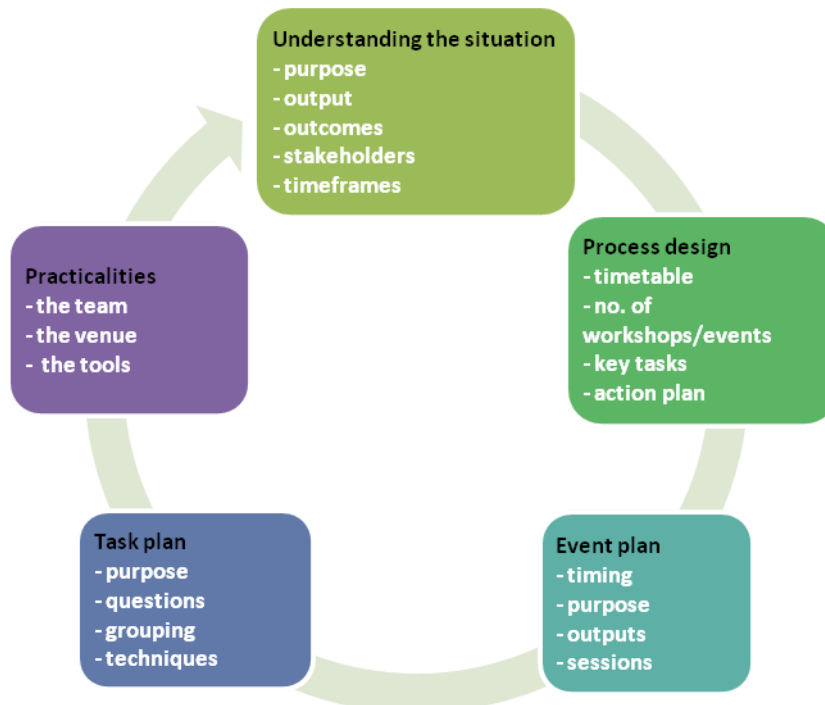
Understanding the situation
- purpose
- output
- outcomes
- stakeholders
- timeframes

Process design
- timetable
- no. of workshops/events
- key tasks
- action plan

Event plan
- timing
- purpose
- outputs
- sessions

Task plan
- purpose
- questions
- grouping
- techniques

Practicalities
- the team
- the venue
- the tools